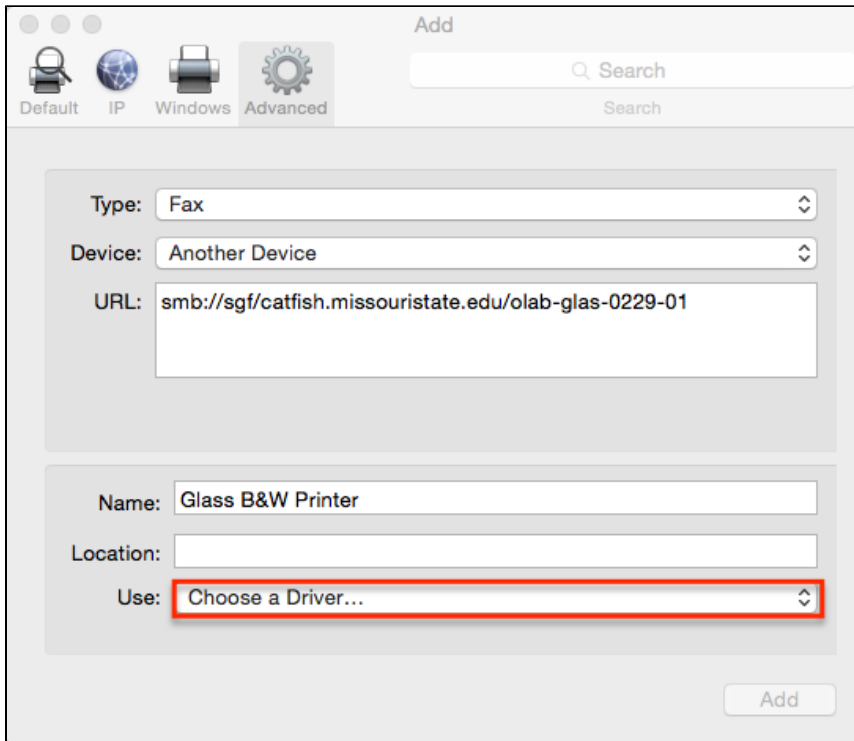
Add

Default IP Windows Advanced

Search

Search

Type: Fax

Device: Another Device

URL: smb://sgf/catfish.missouristate.edu/olab-glas-0229-01

Name: Glass B&W Printer

Location:

Use: Choose a Driver...

Add